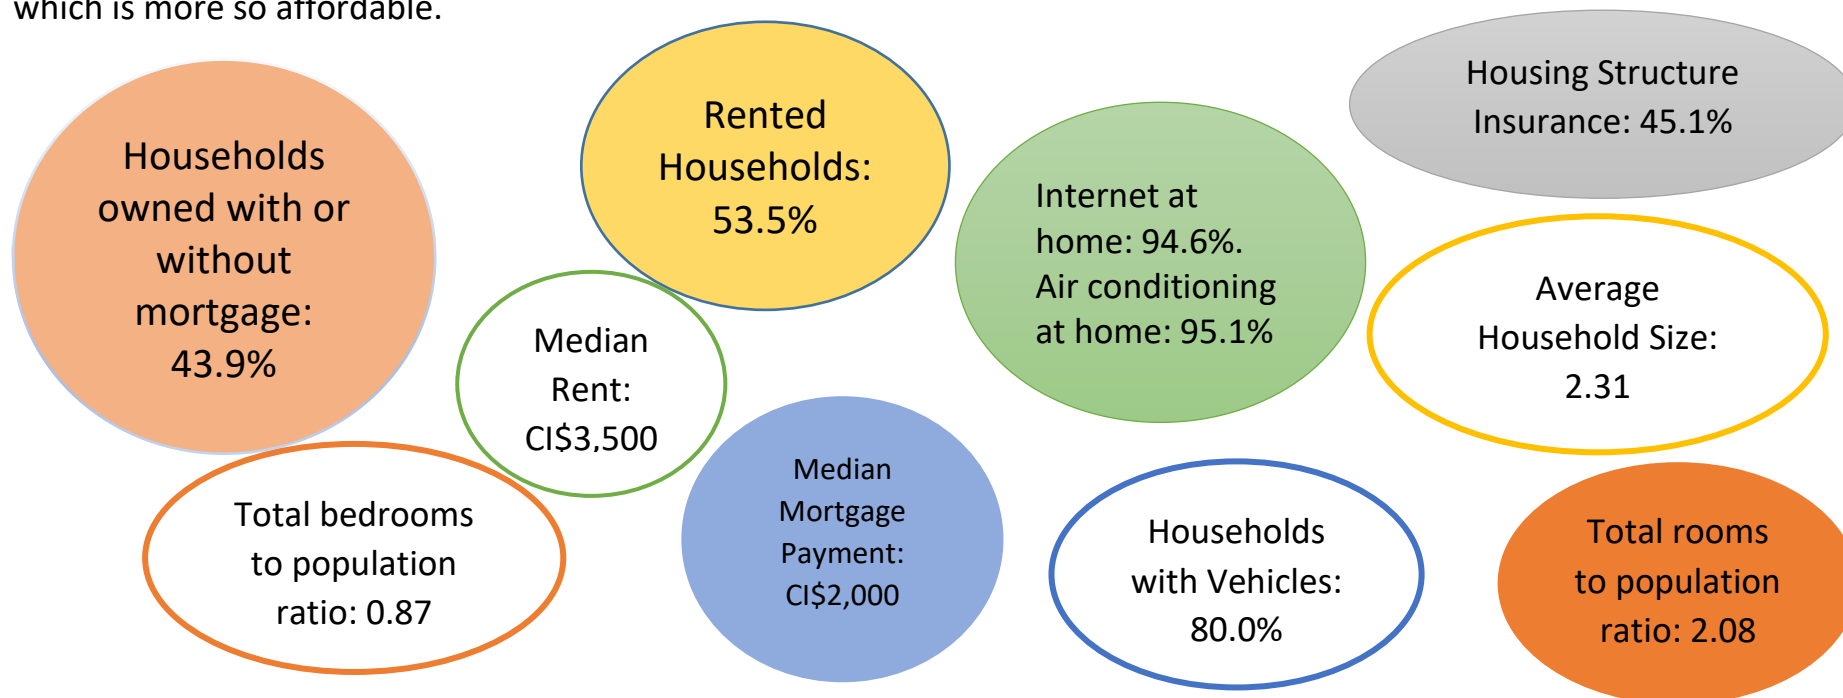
which is more so affordable.

Households owned with or without mortgage: 43.9%

Rented Households: 53.5%

Internet at home: 94.6%. Air conditioning at home: 95.1%

Housing Structure Insurance: 45.1%

Median Rent: CI$3,500

Average Household Size: 2.31

Total bedrooms to population ratio: 0.87

Median Mortgage Payment: CI$2,000

Households with Vehicles: 80.0%

Total rooms to population ratio: 2.08